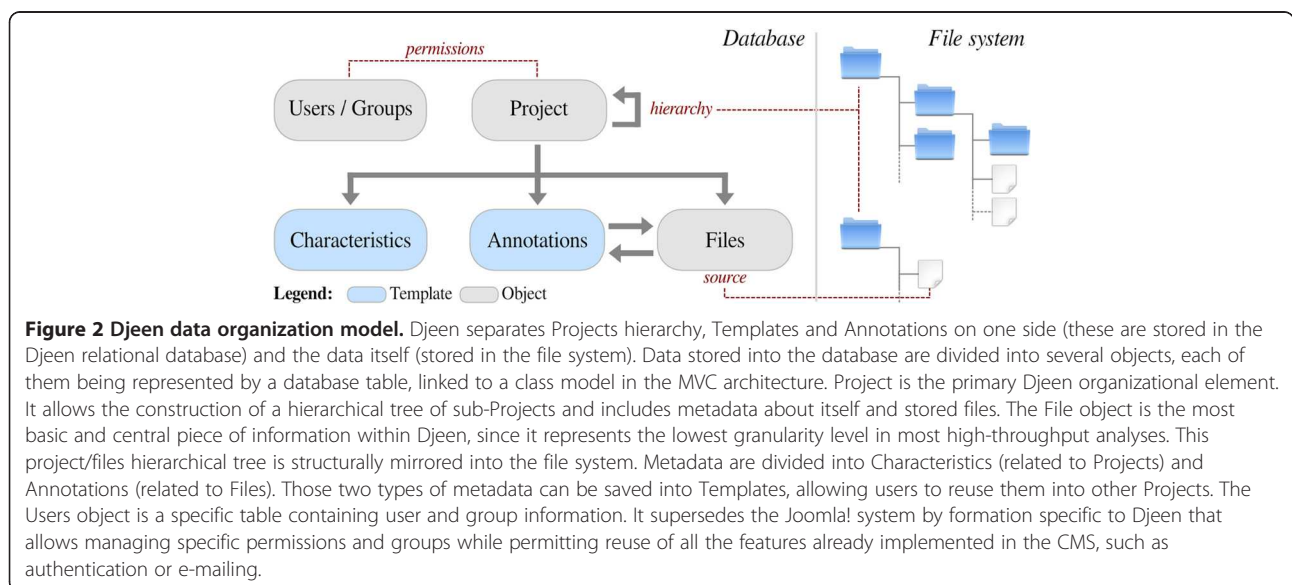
permissions

Database

File system

Users / Groups

Project

hierarchy

Characteristics

Annotations

Files

source

Legend: Template Object

**Figure 2 Djeen data organization model.** Djeen separates Projects hierarchy, Templates and Annotations on one side (these are stored in the Djeen relational database) and the data itself (stored in the file system). Data stored into the database are divided into several objects, each of them being represented by a database table, linked to a class model in the MVC architecture. Project is the primary Djeen organizational element. It allows the construction of a hierarchical tree of sub-Projects and includes metadata about itself and stored files. The File object is the most basic and central piece of information within Djeen, since it represents the lowest granularity level in most high-throughput analyses. This project/files hierarchical tree is structurally mirrored into the file system. Metadata are divided into Characteristics (related to Projects) and Annotations (related to Files). Those two types of metadata can be saved into Templates, allowing users to reuse them into other Projects. The Users object is a specific table containing user and group information. It supersedes the Joomla! system by formation specific to Djeen that allows managing specific permissions and groups while permitting reuse of all the features already implemented in the CMS, such as authentication or e-mailing.